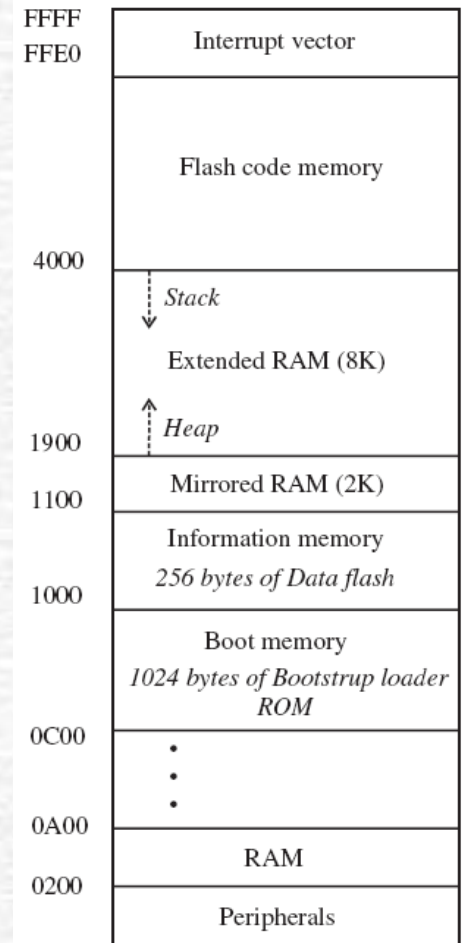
FFFF
FFE0
Interrupt vector

Flash code memory

4000
Stack
Extended RAM (8K)
Heap
1900
Mirrored RAM (2K)
1100
Information memory
256 bytes of Data flash
1000
Boot memory
1024 bytes of Bootstrup loader ROM
0C00
•
•
•
0A00
RAM
0200
Peripherals